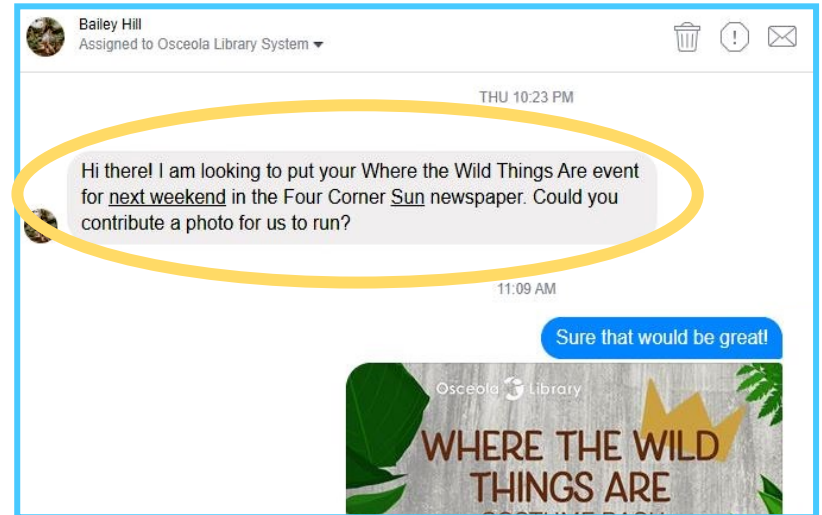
Bailey Hill
Assigned to Osceola Library System

THU 10:23 PM

Hi there! I am looking to put your Where the Wild Things Are event for next weekend in the Four Corner Sun newspaper. Could you contribute a photo for us to run?

11:09 AM

Sure that would be great!

Osceola Library

WHERE THE WILD THINGS ARE

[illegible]